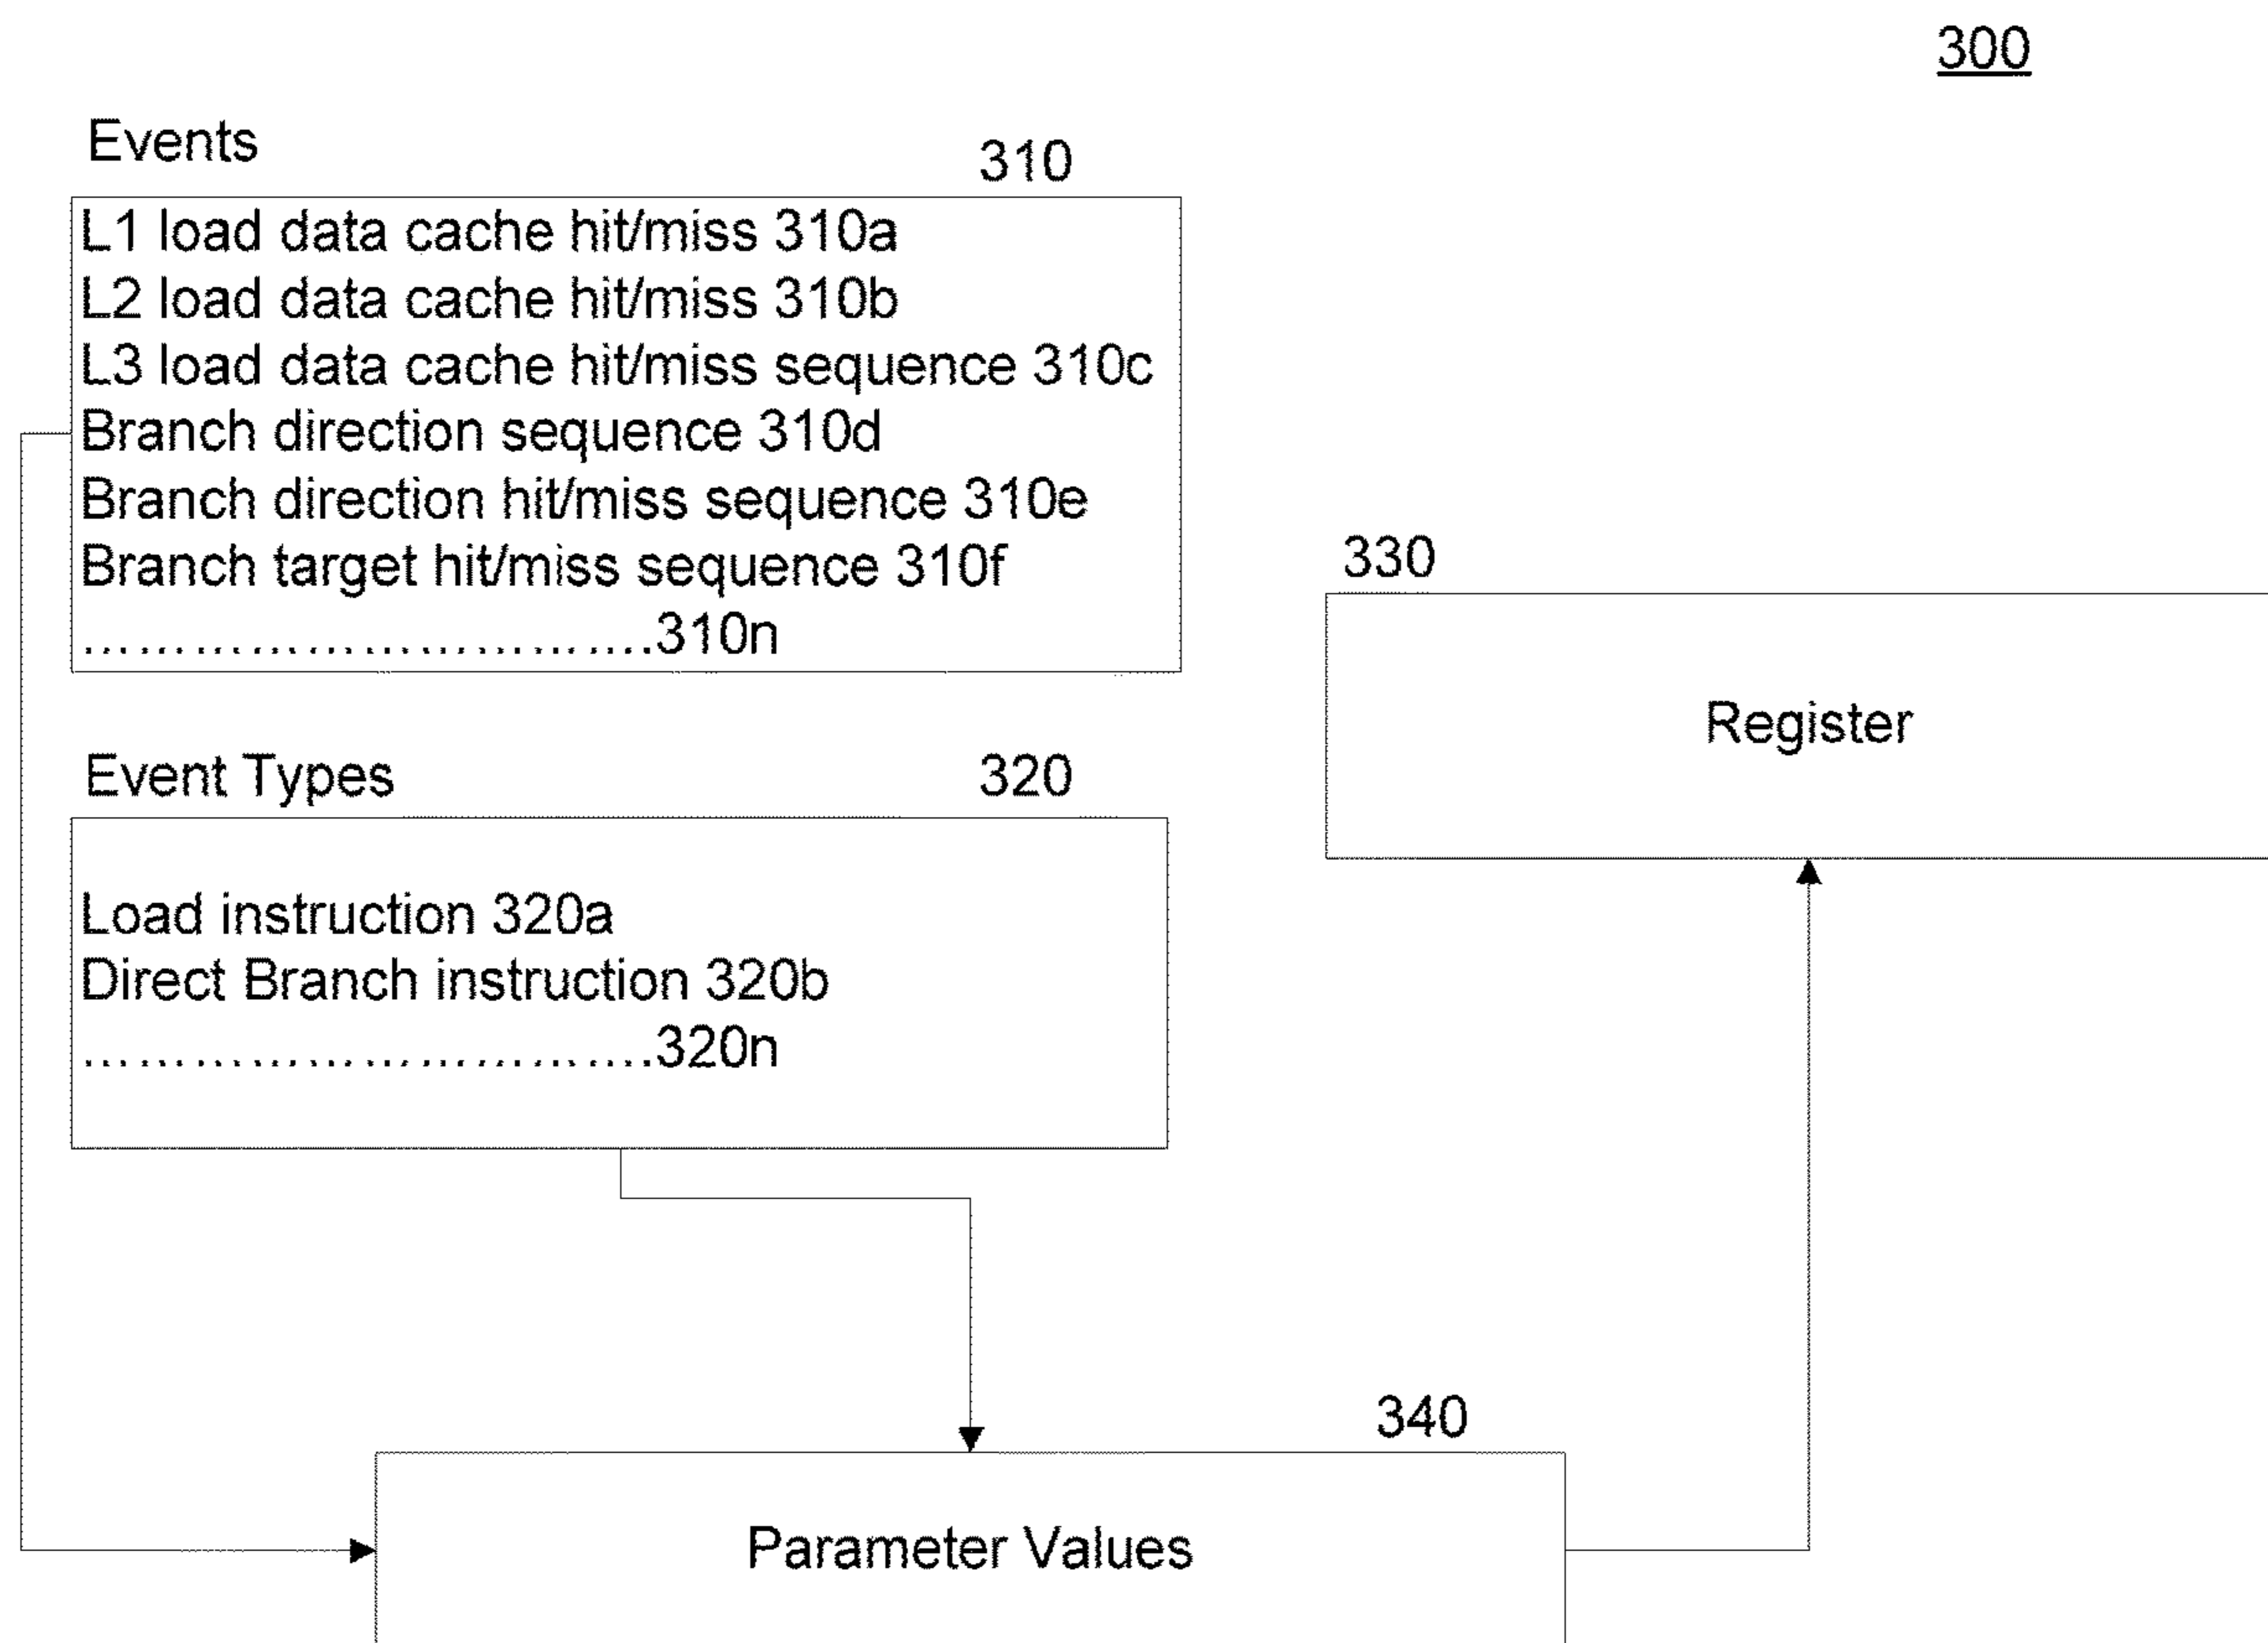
300

Events

310

L1 load data cache hit/miss 310a
L2 load data cache hit/miss 310b
L3 load data cache hit/miss sequence 310c
Branch direction sequence 310d
Branch direction hit/miss sequence 310e
Branch target hit/miss sequence 310f
..............................310n

330

Register

Event Types

320

Load instruction 320a
Direct Branch instruction 320b
..............................320n

340

Parameter Values